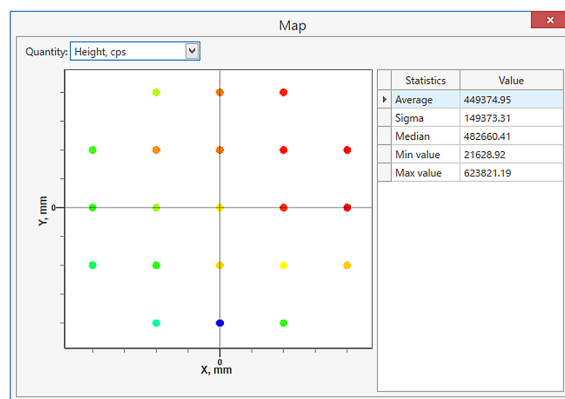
Map

Quantity: Height, cps

Y, mm

0

0

X, mm

| Statistics | Value |
|---|---|
| Average | 449374.95 |
| Sigma | 149373.31 |
| Median | 482660.41 |
| Min value | 21628.92 |
| Max value | 623821.19 |